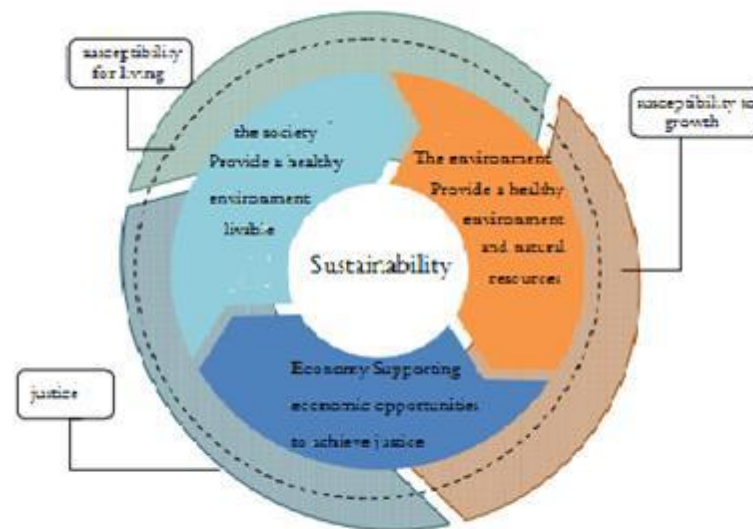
susceptibility for living

susceptibility to growth

the society Provide a healthy environment livable

The environment Provide a healthy environment and natural resources

Sustainability

Economy Supporting economic opportunities to achieve justice

justice